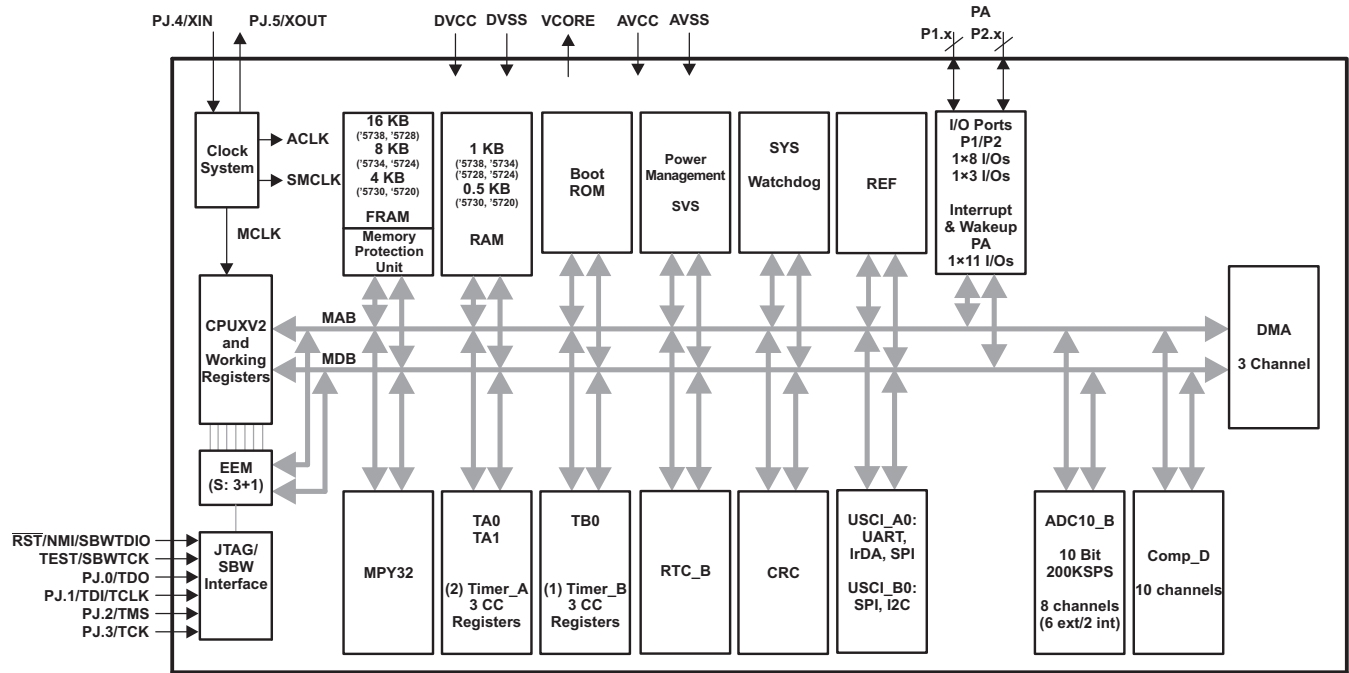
PJ.4/XIN PJ.5/XOUT

DVCC DVSS VCORE AVCC AVSS

PA
P1.x P2.x

Clock System

ACLK

SMCLK

MCLK

16 KB
('5738, '5728)
8 KB
('5734, '5724)
4 KB
('5730, '5720)
FRAM

Memory Protection Unit

1 KB
('5738, '5734)
('5728, '5724)
0.5 KB
('5730, '5720)

RAM

Boot ROM

Power Management

SVS

SYS

Watchdog

REF

I/O Ports
P1/P2
1×8 I/Os
1×3 I/Os

Interrupt & Wakeup
PA
1×11 I/Os

CPUXV2 and Working Registers

MAB

MDB

DMA

3 Channel

EEM
(S: 3+1)

$\overline{RST}$/NMI/SBWTDIO
TEST/SBWTCK
PJ.0/TDO
PJ.1/TDI/TCLK
PJ.2/TMS
PJ.3/TCK

JTAG/ SBW Interface

MPY32

TA0
TA1

(2) Timer_A
3 CC
Registers

TB0

(1) Timer_B
3 CC
Registers

RTC_B

CRC

USCI_A0:
UART,
IrDA, SPI

USCI_B0:
SPI, I2C

ADC10_B

10 Bit
200KSPS

8 channels
(6 ext/2 int)

Comp_D

10 channels